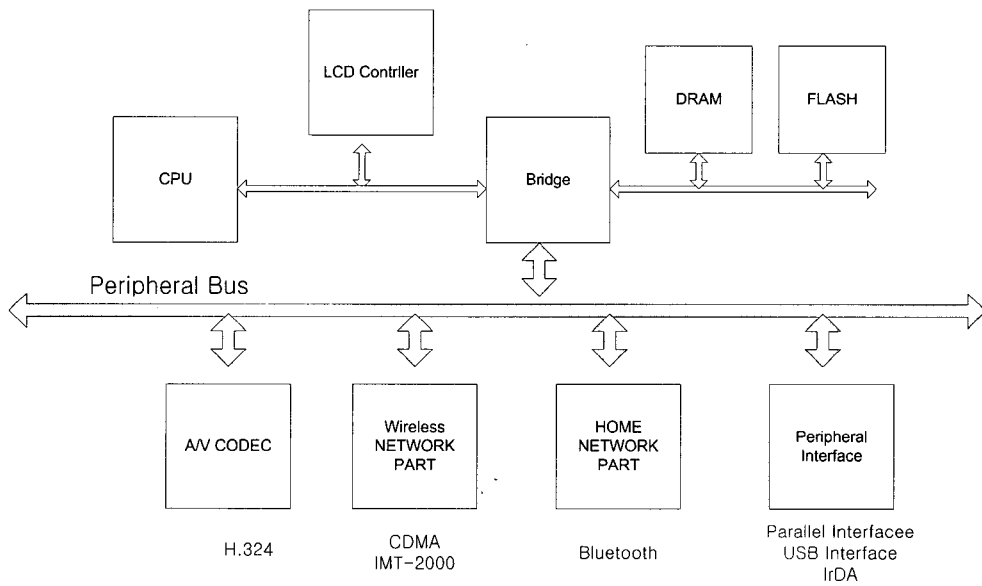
LCD Contrller

DRAM

FLASH

CPU

Bridge

Peripheral Bus

A/V CODEC

Wireless NETWORK PART

HOME NETWORK PART

Peripheral Interface

H.324

CDMA
IMT-2000

Bluetooth

Parallel Interfacee
USB Interface
IrDA